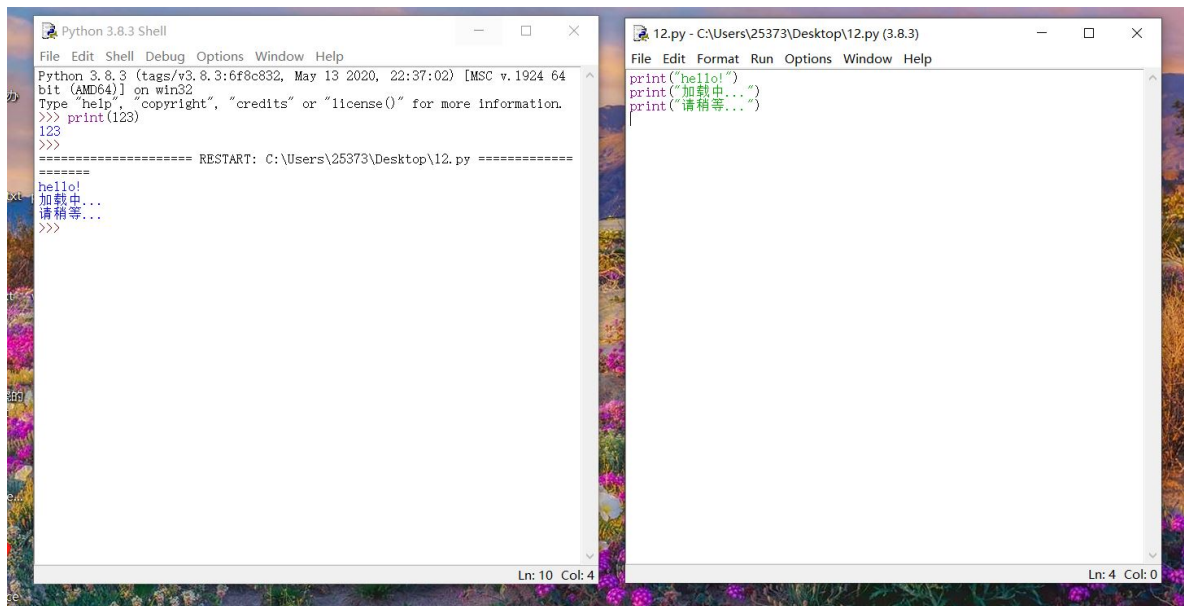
Python 3.8.3 Shell

File Edit Shell Debug Options Window Help

Python 3.8.3 (tags/v3.8.3:6f8c832, May 13 2020, 22:37:02) [MSC v.1924 64 bit (AMD64)] on win32
Type "help", "copyright", "credits" or "license()" for more information.
>>> print(123)
123
>>>
==================== RESTART: C:\Users\25373\Desktop\12.py ====================
hello!
加载中...
请稍等...
>>>

Ln: 10 Col: 4

12.py - C:\Users\25373\Desktop\12.py (3.8.3)

File Edit Format Run Options Window Help

print("hello!")
print("加载中...")
print("请稍等...")

Ln: 4 Col: 0